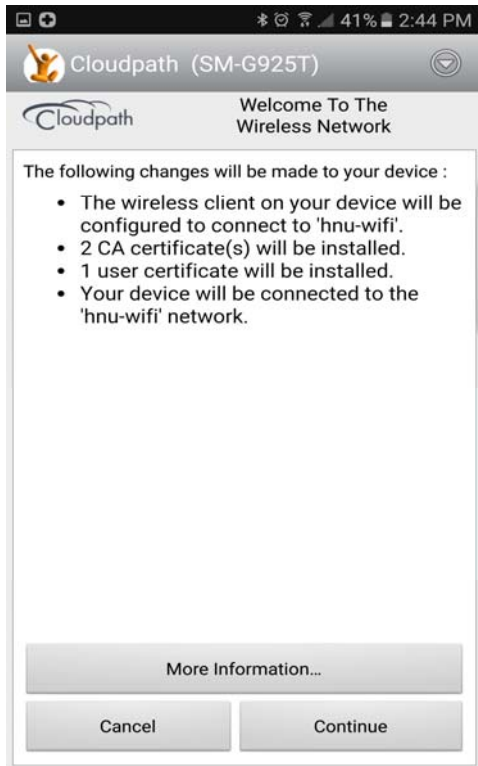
41% 2:44 PM

Cloudpath (SM-G925T)

Cloudpath

Welcome To The Wireless Network

The following changes will be made to your device :

- The wireless client on your device will be configured to connect to 'hnu-wifi'.
- 2 CA certificate(s) will be installed.
- 1 user certificate will be installed.
- Your device will be connected to the 'hnu-wifi' network.

More Information...

Cancel

Continue